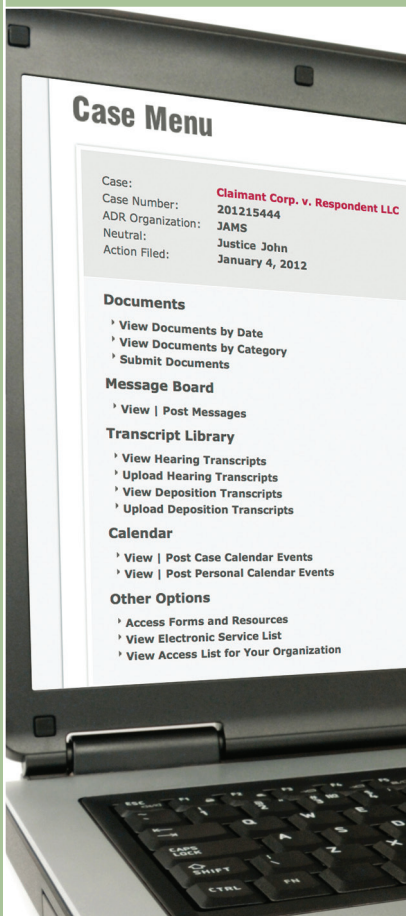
Case Menu

| Case: | Claimant Corp. v. Respondent LLC |
|---|---|
| Case Number: | 201215444 |
| ADR Organization: | JAMS |
| Neutral: | Justice John |
| Action Filed: | January 4, 2012 |

Documents

View Documents by Date
View Documents by Category
Submit Documents

Message Board

View | Post Messages

Transcript Library

View Hearing Transcripts
Upload Hearing Transcripts
View Deposition Transcripts
Upload Deposition Transcripts

Calendar

View | Post Case Calendar Events
View | Post Personal Calendar Events

Other Options

Access Forms and Resources
View Electronic Service List
View Access List for Your Organization

ESC
CAPS LOCK
SHIFT
CTRL
FN